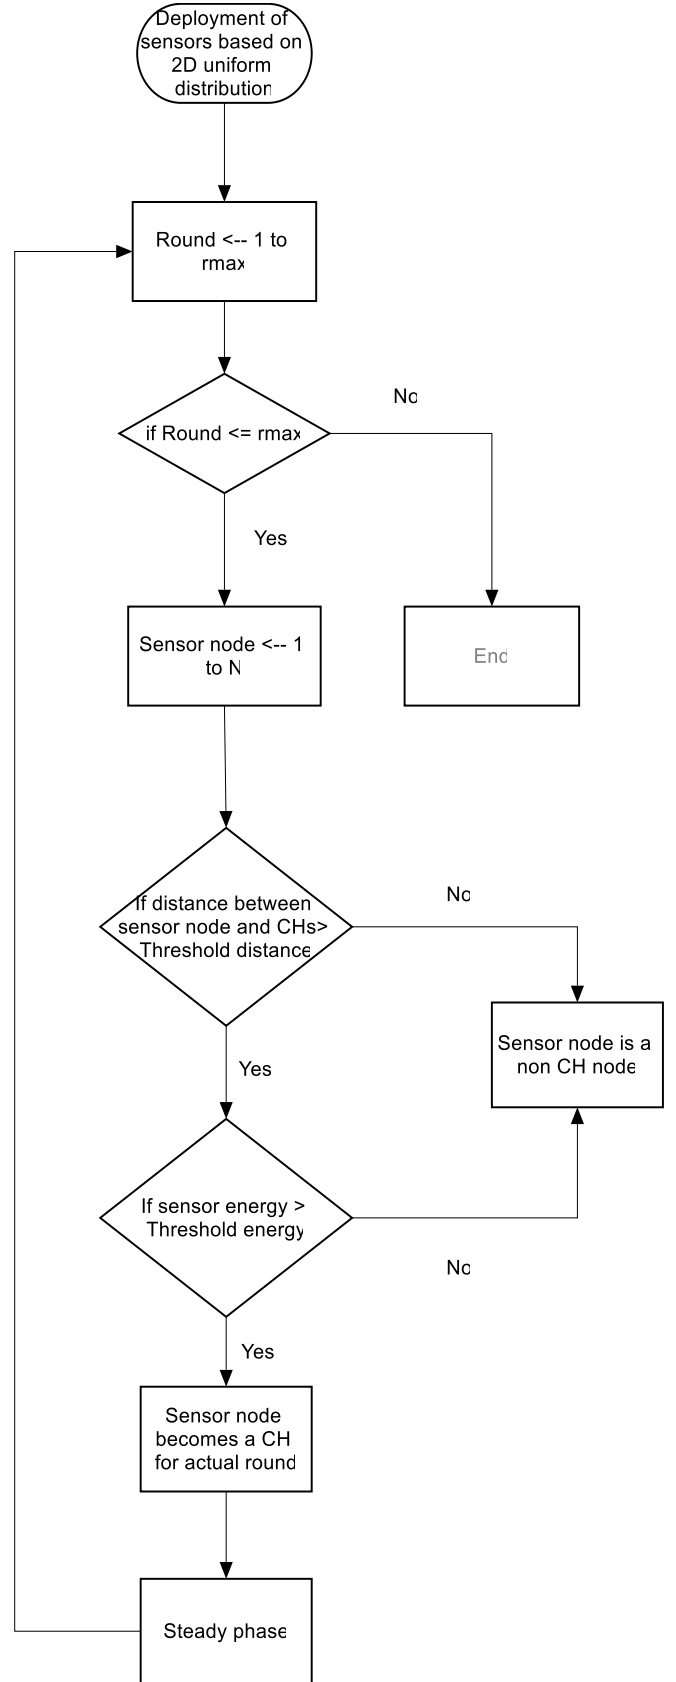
Deployment of sensors based on 2D uniform distribution

Round <-- 1 to rmax

No

if Round <= rmax

Yes

Sensor node <-- 1 to N

End

If distance between sensor node and CHs> Threshold distance

No

Sensor node is a non CH node

Yes

If sensor energy > Threshold energy

No

Yes

Sensor node becomes a CH for actual round

Steady phase